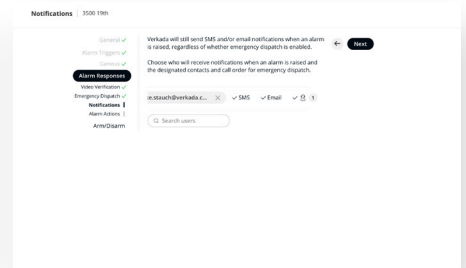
Notifications | 3500 19th

General ✓
Alarm Triggers ✓
Cameras ✓
Alarm Responses
Video Verification ✓
Emergency Dispatch ✓
Notifications
Alarm Actions
Arm/Disarm

Verkada will still send SMS and/or email notifications when an alarm is raised, regardless of whether emergency dispatch is enabled.

Choose who will receive notifications when an alarm is raised and the designated contacts and call order for emergency dispatch.

← Next

e.stauch@verkada.c... × ✓ SMS ✓ Email ✓ 1

Search users